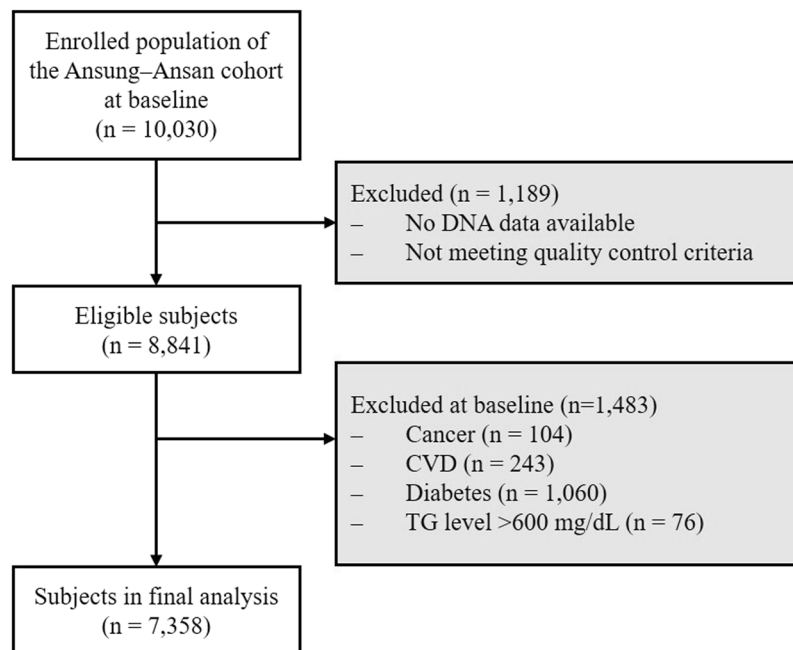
Enrolled population of the Ansung–Ansan cohort at baseline
(n = 10,030)

Excluded (n = 1,189)
– No DNA data available
– Not meeting quality control criteria

Eligible subjects
(n = 8,841)

Excluded at baseline (n=1,483)
– Cancer (n = 104)
– CVD (n = 243)
– Diabetes (n = 1,060)
– TG level >600 mg/dL (n = 76)

Subjects in final analysis
(n = 7,358)